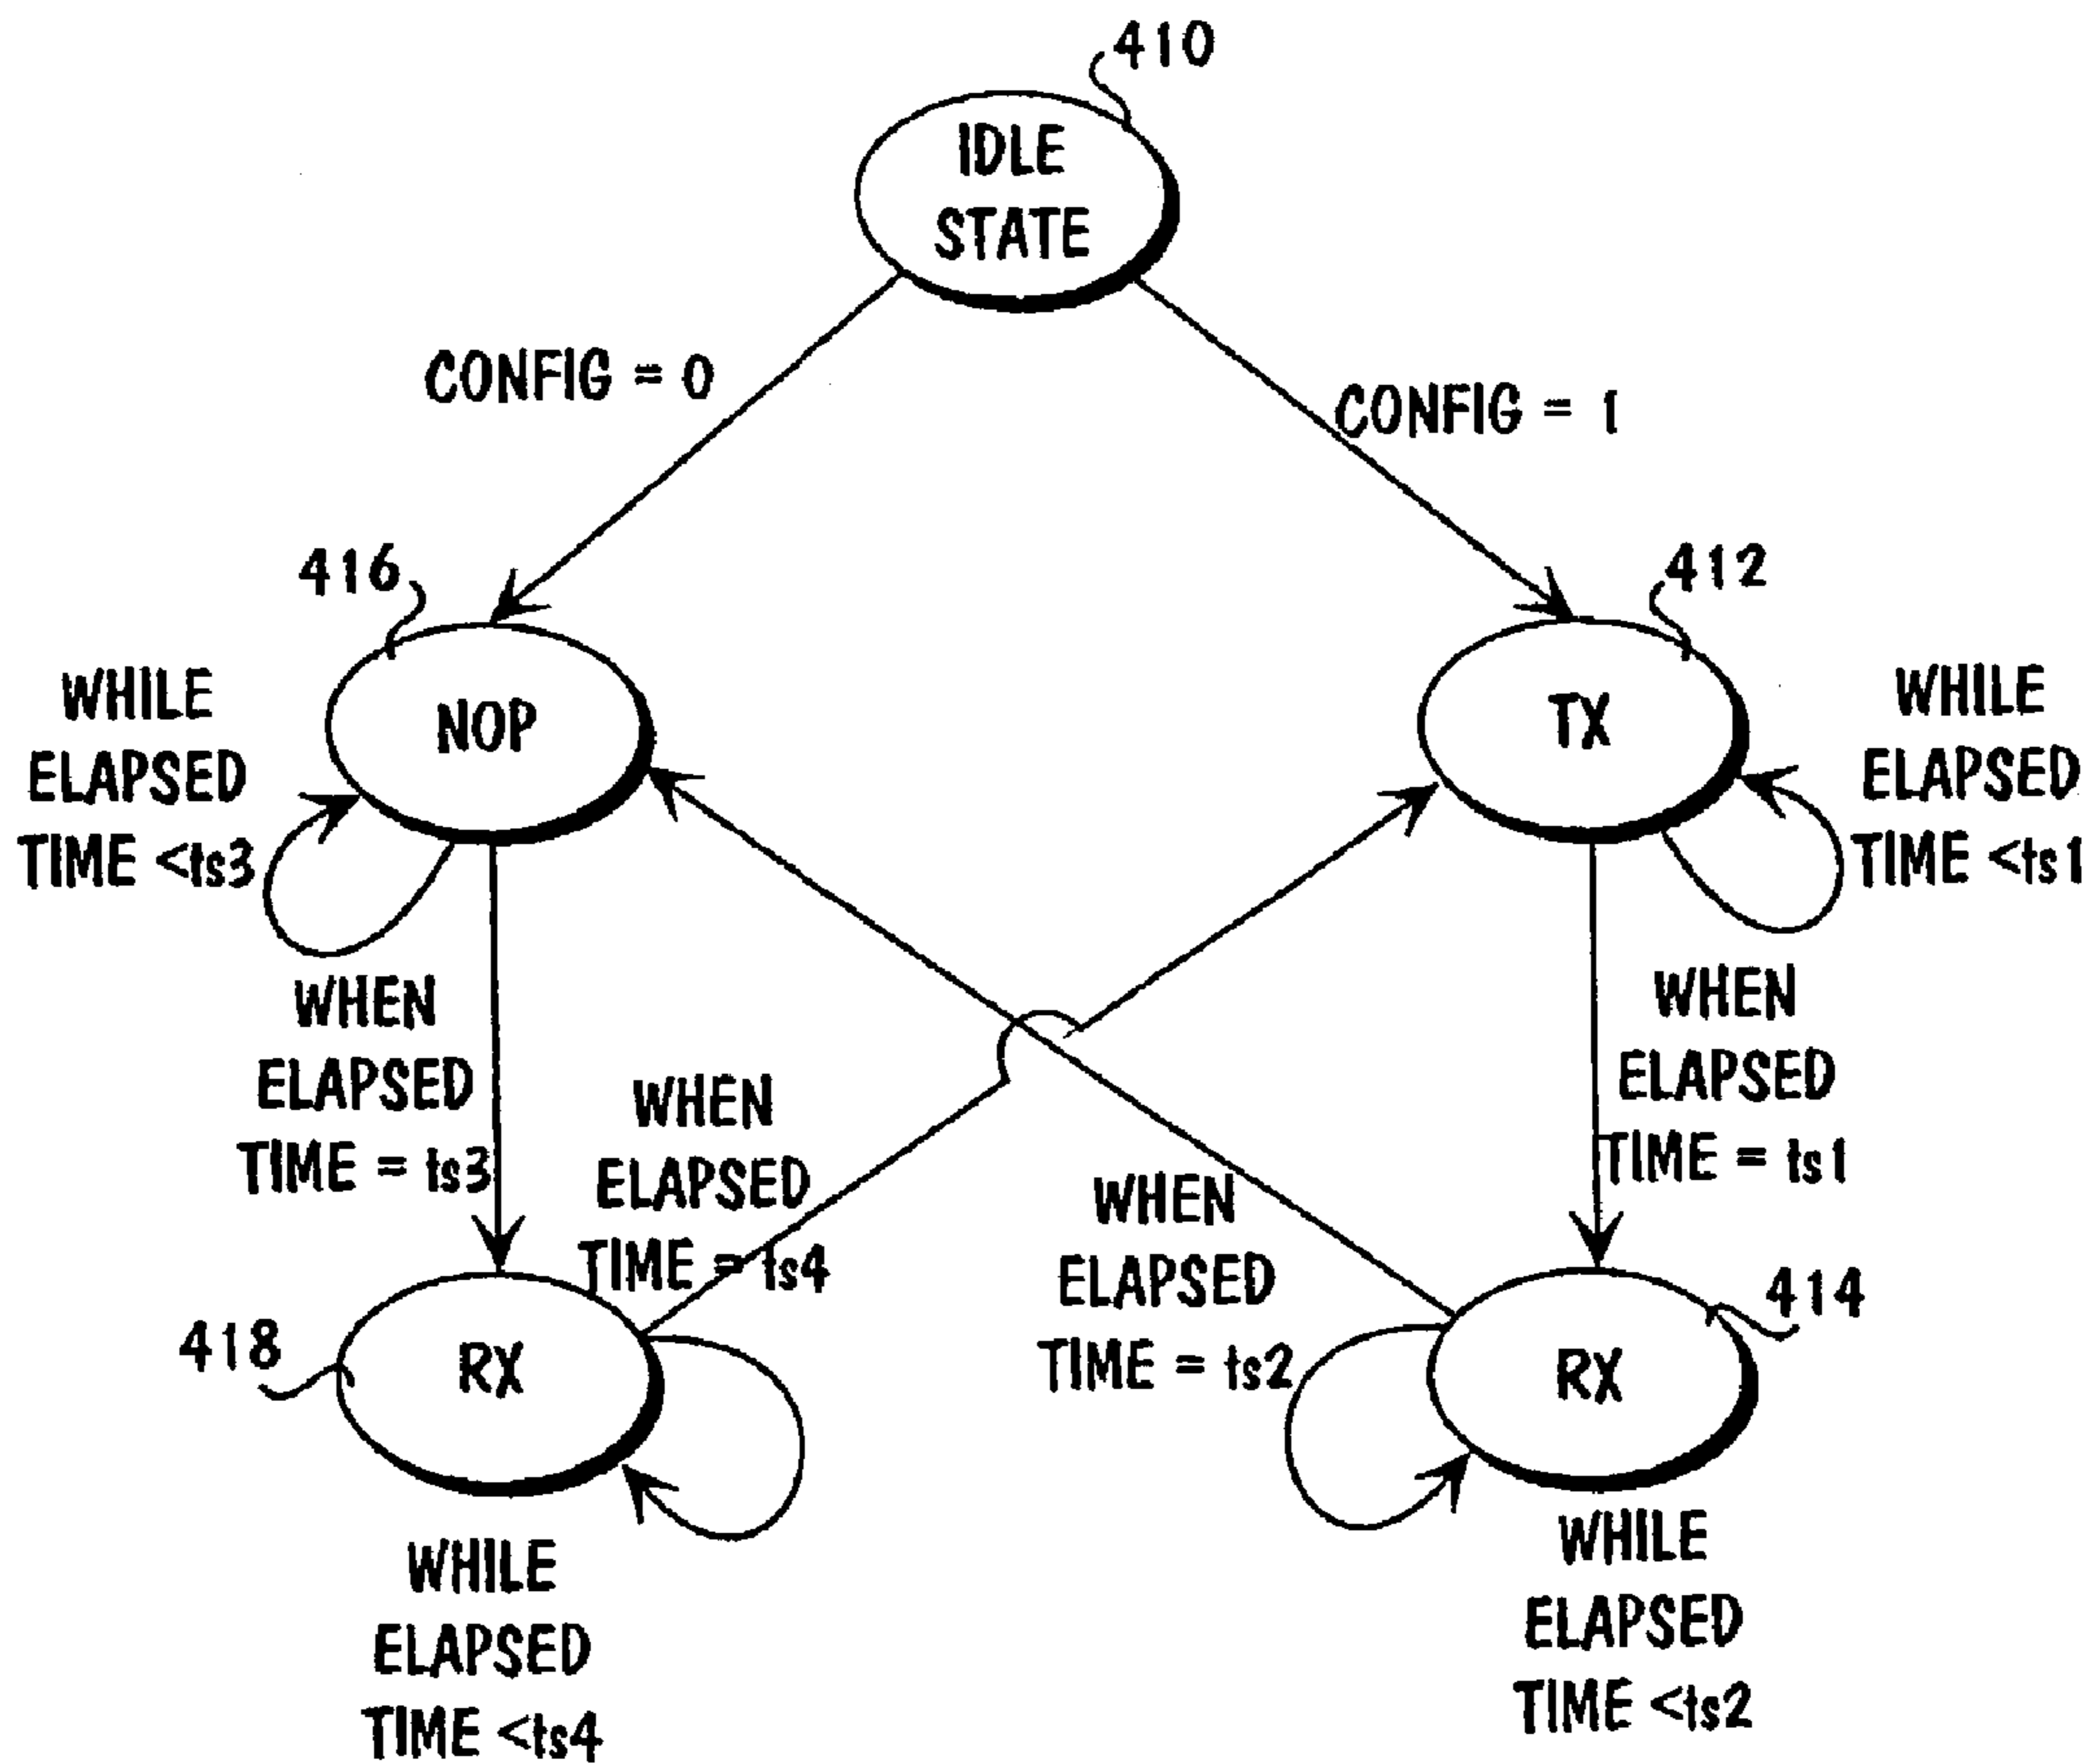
410

IDLE STATE

CONFIG = 0

CONFIG = 1

416

412

WHILE ELAPSED TIME <ts3

NOP

TX

WHILE ELAPSED TIME <ts1

WHEN ELAPSED TIME = ts3

WHEN ELAPSED TIME = ts1

WHEN ELAPSED TIME = ts4

WHEN ELAPSED TIME = ts2

418

RX

RX

414

WHILE ELAPSED TIME <ts4

WHILE ELAPSED TIME <ts2